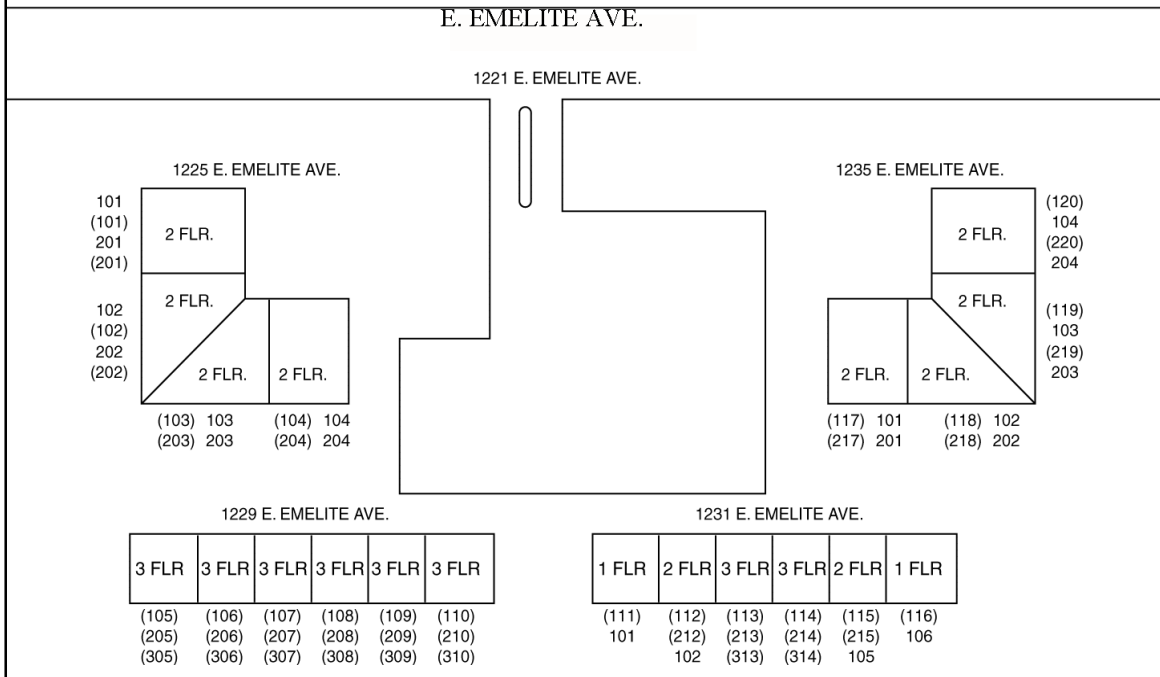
E. EMELITE AVE.

1221 E. EMELITE AVE.

1225 E. EMELITE AVE.

101
(101)
201
(201)

2 FLR.

2 FLR.

102
(102)
202
(202)

2 FLR.

2 FLR.

(103) 103
(203) 203

(104) 104
(204) 204

1235 E. EMELITE AVE.

2 FLR.

(120)
104
(220)
204

2 FLR.

(119)
103
(219)
203

2 FLR.

2 FLR.

(117) 101
(217) 201

(118) 102
(218) 202

1229 E. EMELITE AVE.

| 3 FLR | 3 FLR | 3 FLR | 3 FLR | 3 FLR | 3 FLR |
|---|---|---|---|---|---|
| (105) (205) (305) | (106) (206) (306) | (107) (207) (307) | (108) (208) (308) | (109) (209) (309) | (110) (210) (310) |

1231 E. EMELITE AVE.

| 1 FLR | 2 FLR | 3 FLR | 3 FLR | 2 FLR | 1 FLR |
|---|---|---|---|---|---|
| (111) 101 | (112) (212) 102 | (113) (213) (313) | (114) (214) (314) | (115) (215) 105 | (116) 106 |